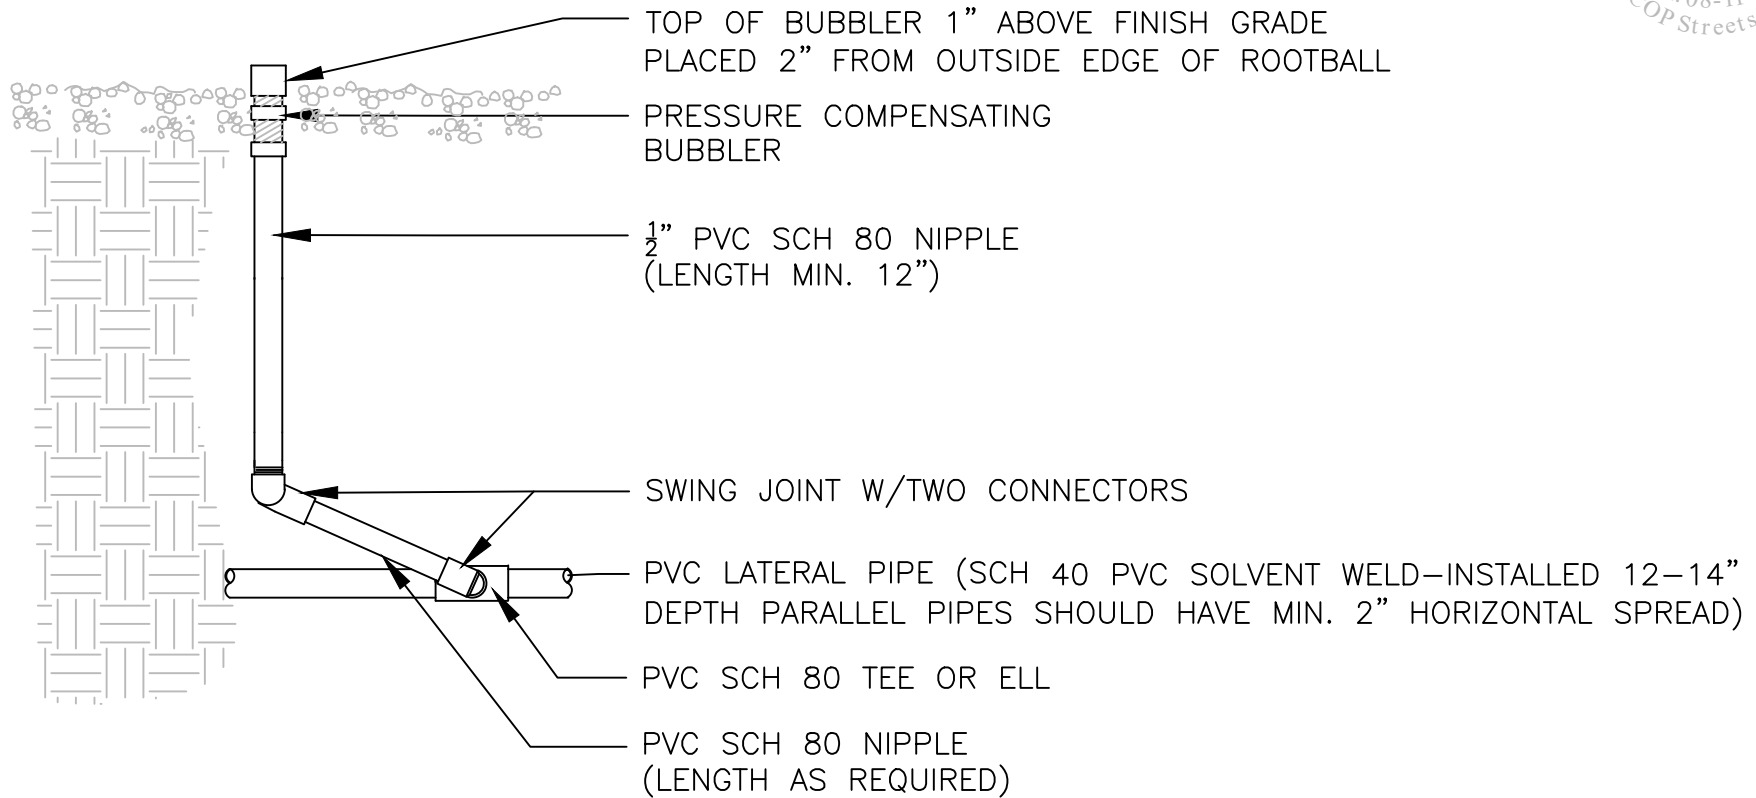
TOP OF BUBBLER 1" ABOVE FINISH GRADE PLACED 2" FROM OUTSIDE EDGE OF ROOTBALL

PRESSURE COMPENSATING BUBBLER

$\frac{1}{2}$" PVC SCH 80 NIPPLE (LENGTH MIN. 12")

SWING JOINT W/TWO CONNECTORS

PVC LATERAL PIPE (SCH 40 PVC SOLVENT WELD–INSTALLED 12–14" DEPTH PARALLEL PIPES SHOULD HAVE MIN. 2" HORIZONTAL SPREAD)

PVC SCH 80 TEE OR ELL

PVC SCH 80 NIPPLE (LENGTH AS REQUIRED)

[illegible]08-1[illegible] COP Streets